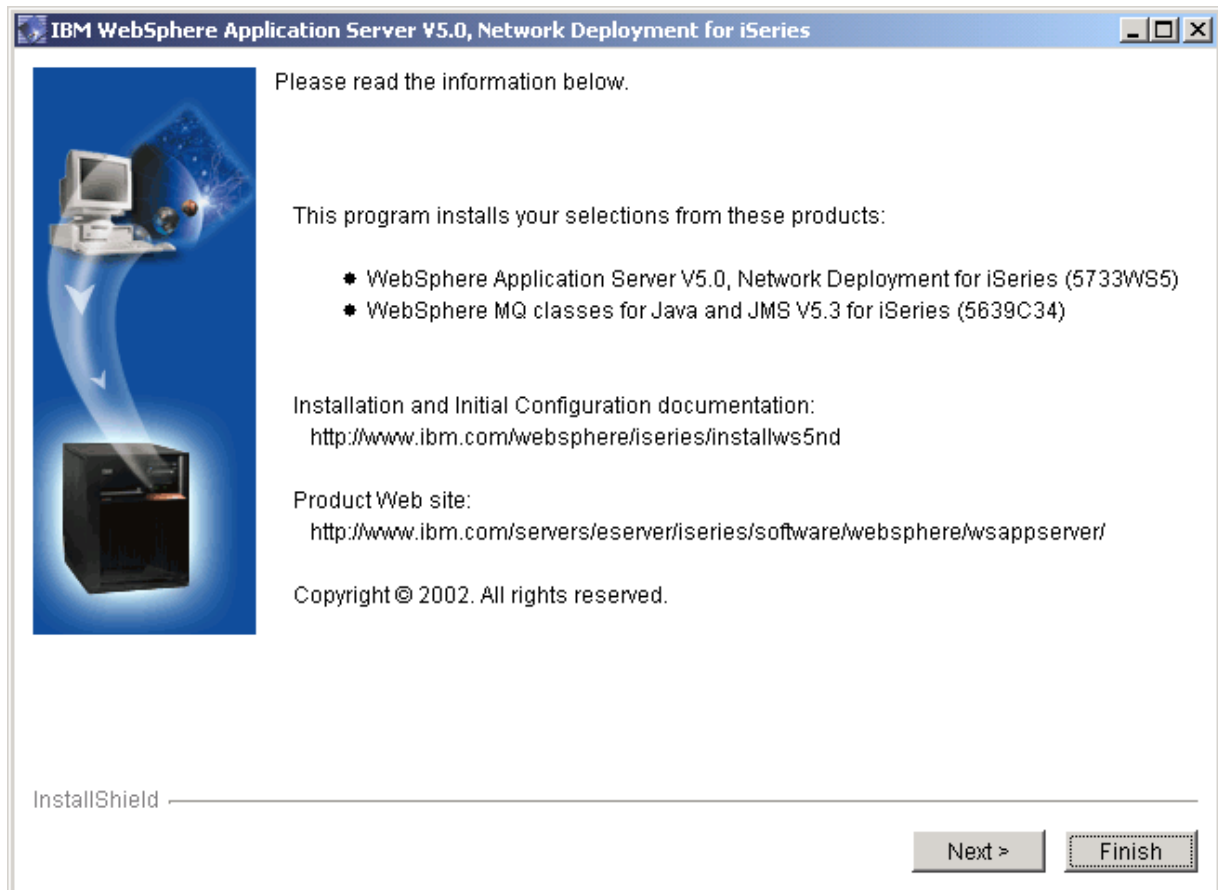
IBM WebSphere Application Server V5.0, Network Deployment for iSeries

Please read the information below.

This program installs your selections from these products:

- WebSphere Application Server V5.0, Network Deployment for iSeries (5733WS5)
- WebSphere MQ classes for Java and JMS V5.3 for iSeries (5639C34)

Installation and Initial Configuration documentation:
http://www.ibm.com/websphere/iseries/installws5nd

Product Web site:
http://www.ibm.com/servers/eserver/iseries/software/websphere/wsappserver/

Copyright © 2002. All rights reserved.

InstallShield

Next >
Finish